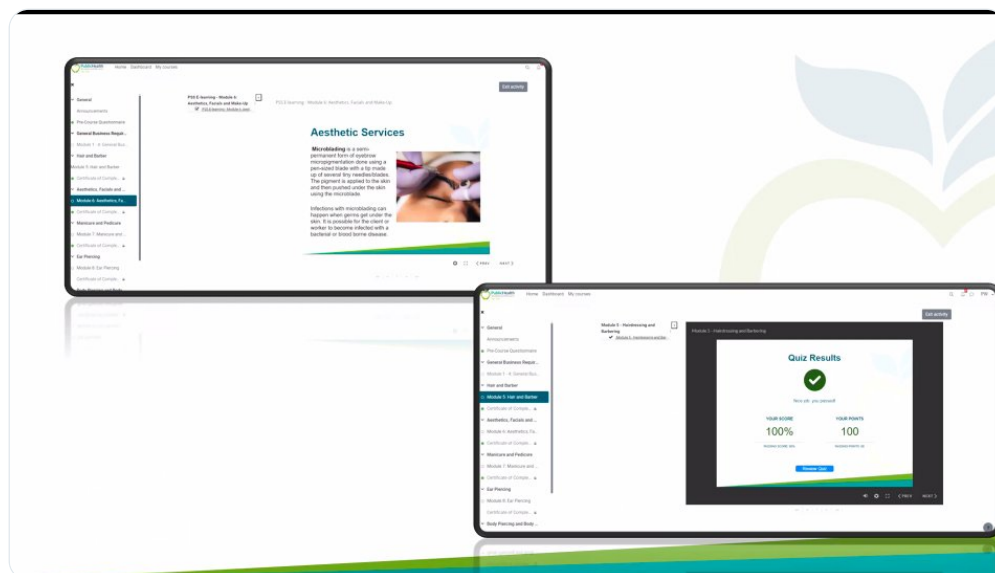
Home Dashboard My courses

Exit activity

General
Announcements
Pre-Course Questionnaire
General Business Requir...
Module 1 - A General Bus...
Hair and Barber
Module 5: Hair and Barber
Certificate of Comple...
Aesthetics, Facials and ...
Module 6: Aesthetics, Fa...
Certificate of Comple...
Manicure and Pedicure
Module 7: Manicure and ...
Certificate of Comple...
Ear Piercing
Module 8: Ear Piercing
Certificate of Comple...

PSS E-learning - Module 6: Aesthetics, Facials and Make-Up

PSS E-learning - Module 6: Aesthetics, Facials and Make-Up

Aesthetic Services

Microblading is a semi-permanent form of eyebrow micropigmentation done using a pen-sized blade with a tip made up of several tiny needles/blades. The pigment is applied to the skin and then pushed under the skin using the microblade.

Infections with microblading can happen when germs get under the skin. It is possible for the client or worker to become infected with a bacterial or blood borne disease.

PREV NEXT

Home Dashboard My courses

Exit activity

General
Announcements
Pre-Course Questionnaire
General Business Requir...
Module 1 - A General Bus...
Hair and Barber
Module 5: Hair and Barber
Certificate of Comple...
Aesthetics, Facials and ...
Module 6: Aesthetics Fa...
Certificate of Comple...
Manicure and Pedicure
Module 7: Manicure and ...
Certificate of Comple...
Ear Piercing
Module 8: Ear Piercing
Certificate of Comple...
Body Piercing and Body ...

Module 5 - Hairdressing and Barbering

Module 5 - Hairdressing and Barbering

Quiz Results

Nice job, you passed!

YOUR SCORE
100%

YOUR POINTS
100

Review Quiz

PREV NEXT